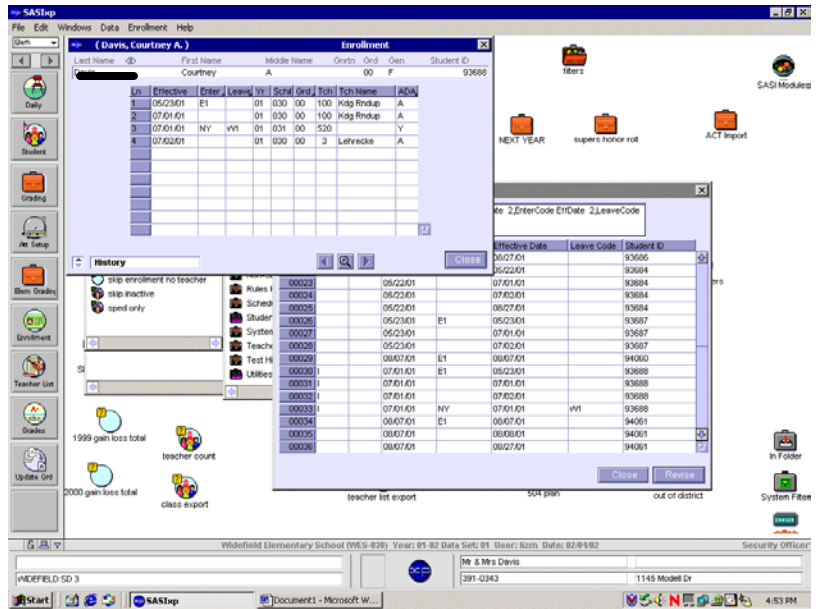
SASIxp
File Edit Windows Data Enrollment Help
Gen
Daily
Student
Grading
Att Setup
Elem Grading
Enrollment
Teacher List
Grades
Update Grd

( Davis, Courtney A. ) Enrollment
Last Name First Name Middle Name Gnrtn Grd Gen Student ID
Courtney A 00 F 93688

| Ln | Effective | Enter | Leave | Yr | Schl | Grd | Tch | Tch Name | ADA |
|---|---|---|---|---|---|---|---|---|---|
| 1 | 05/23/01 | E1 | | 01 | 030 | 00 | 100 | Kdg Rndup | A |
| 2 | 07/01/01 | | | 01 | 030 | 00 | 100 | Kdg Rndup | A |
| 3 | 07/01/01 | NY | W1 | 01 | 031 | 00 | 520 | | Y |
| 4 | 07/02/01 | | | 01 | 030 | 00 | 3 | Lehrecke | A |

History
Close

filters
SASI Modules
NEXT YEAR
supers honor roll
ACT Import

skip enrollment no teacher
skip inactive
sped only

Rules
Sched
Studen
Systen
Teach
Test Hi
Utilities

ate 2,EnterCode EffDate 2,LeaveCode

| | | | | Effective Date | Leave Code | Student ID |
|---|---|---|---|---|---|---|
| | | | | 08/27/01 | | 93686 |
| | | | | 05/22/01 | | 93684 |
| 00023 | | 05/22/01 | | 07/01/01 | | 93684 |
| 00024 | | 05/22/01 | | 07/02/01 | | 93684 |
| 00025 | | 05/22/01 | | 08/27/01 | | 93684 |
| 00026 | | 05/23/01 | E1 | 05/23/01 | | 93687 |
| 00027 | | 05/23/01 | | 07/01/01 | | 93687 |
| 00028 | | 05/23/01 | | 07/02/01 | | 93687 |
| 00029 | | 08/07/01 | E1 | 08/07/01 | | 94060 |
| 00030 | I | 07/01/01 | E1 | 05/23/01 | | 93688 |
| 00031 | I | 07/01/01 | | 07/01/01 | | 93688 |
| 00032 | I | 07/01/01 | | 07/02/01 | | 93688 |
| 00033 | I | 07/01/01 | NY | 07/01/01 | W1 | 93688 |
| 00034 | | 08/07/01 | E1 | 08/07/01 | | 94061 |
| 00035 | | 08/07/01 | | 08/08/01 | | 94061 |
| 00036 | | 08/07/01 | | 08/27/01 | | 94061 |

Close Revise

1999 gain loss total
teacher count
2000 gain loss total
class export
teacher list export
504 plan
out of district
In Folder
System Filter

Widefield Elementary School (WES-030) Year: 01-02 Data Set: 01 User: lizm Date: 02/04/02
Security Officer
WIDEFIELD SD 3
Mr & Mrs Davis
391-0343
1145 Modell Dr
Start SASIxp Document1 - Microsoft W...
4:53 PM